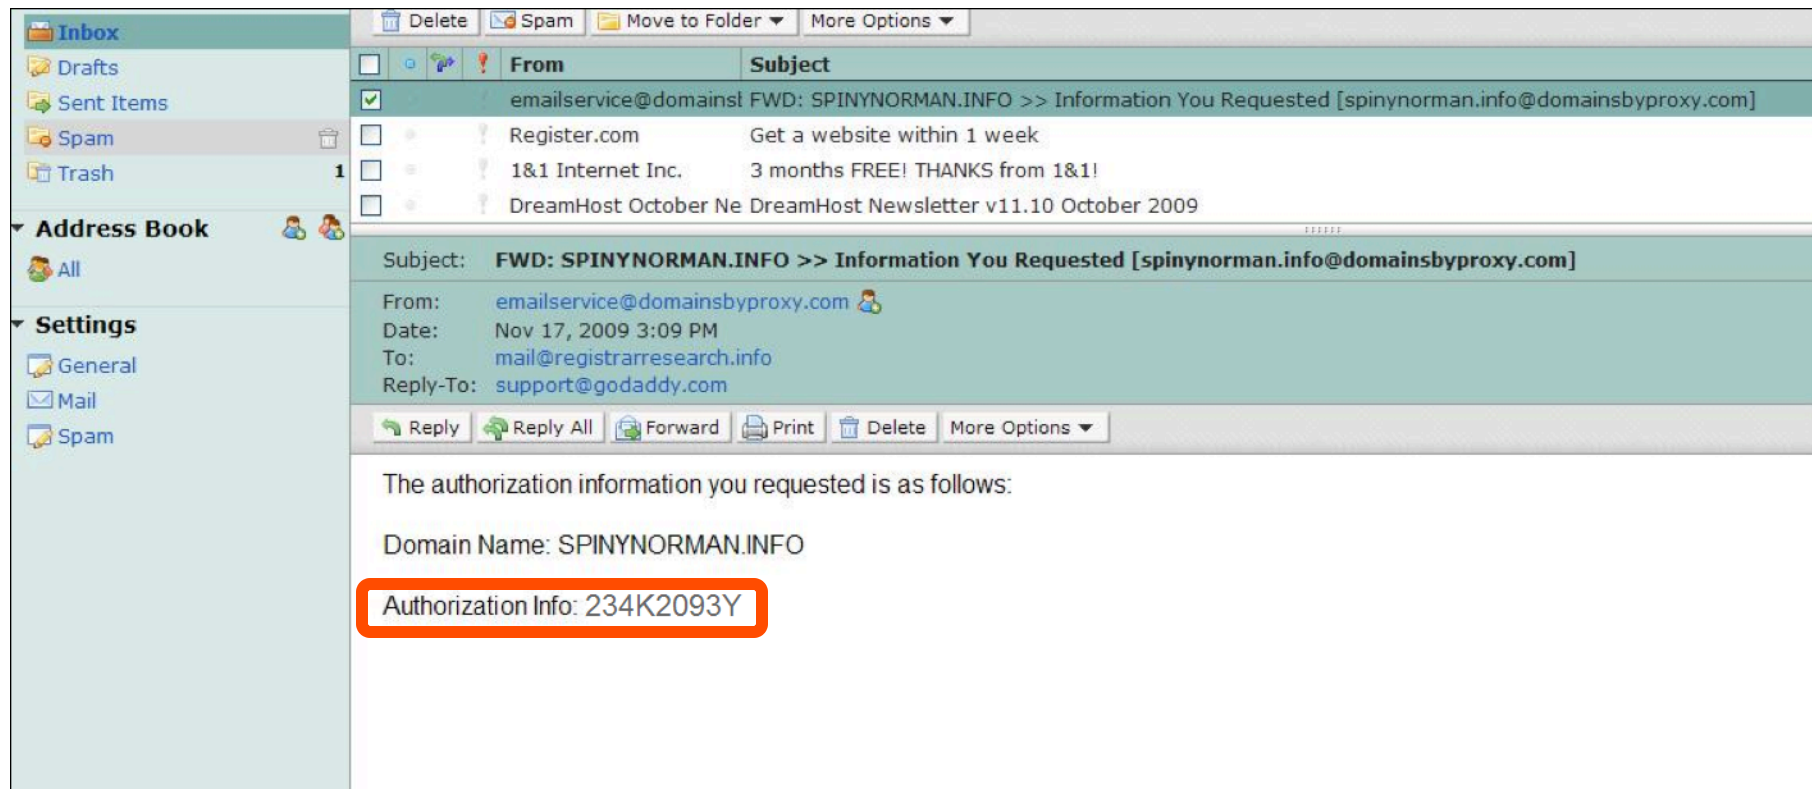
Inbox
Drafts
Sent Items
Spam
Trash 1

Address Book
All

Settings
General
Mail
Spam

Delete | Spam | Move to Folder | More Options

| | | | | From | Subject |
|---|---|---|---|---|---|
| ☑ | | | | emailservice@domainsl | FWD: SPINYNORMAN.INFO >> Information You Requested [spinynorman.info@domainsbyproxy.com] |
| ☐ | | | | Register.com | Get a website within 1 week |
| ☐ | | | | 1&1 Internet Inc. | 3 months FREE! THANKS from 1&1! |
| ☐ | | | | DreamHost October Ne | DreamHost Newsletter v11.10 October 2009 |

Subject: FWD: SPINYNORMAN.INFO >> Information You Requested [spinynorman.info@domainsbyproxy.com]

From: emailservice@domainsbyproxy.com
Date: Nov 17, 2009 3:09 PM
To: mail@registrarresearch.info
Reply-To: support@godaddy.com

Reply | Reply All | Forward | Print | Delete | More Options

The authorization information you requested is as follows:

Domain Name: SPINYNORMAN.INFO

Authorization Info: 234K2093Y